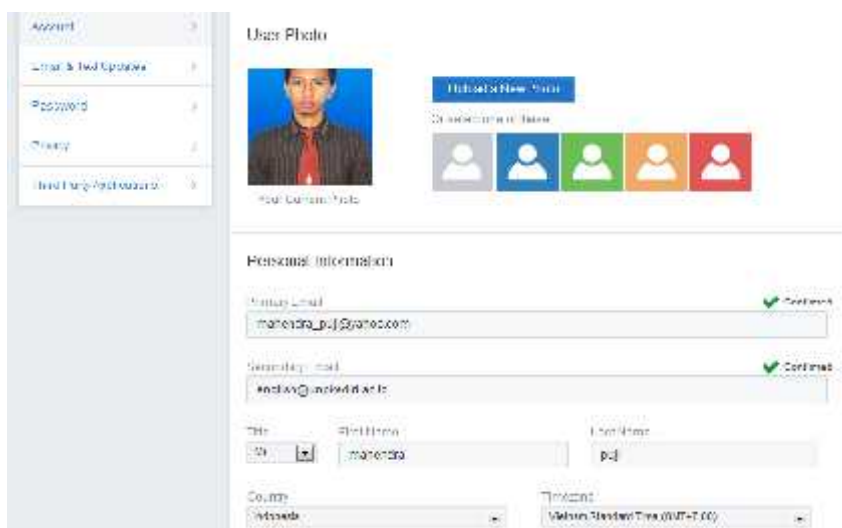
Account
Email & Text Updates
Password
Privacy
Third Party Applications

User Photo

Upload a New Photo
Or select one of these

Your Current Photo

Personal Information

Primary Email
Confirmed
mahendra_puji@yahoo.com

Secondary Email
Confirmed
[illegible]@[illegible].ac.id

Title
Mr
First Name
mahendra
Last Name
puji

Country
Indonesia
Timezone
Western Standard Time (GMT+7:00)